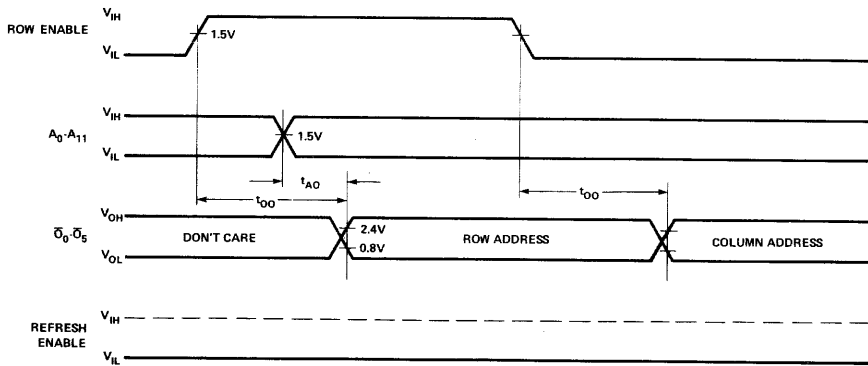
ROW ENABLE
$V_{IH}$
$V_{IL}$
1.5V

$A_0$-$A_{11}$
$V_{IH}$
$V_{IL}$
1.5V

$t_{AO}$
$t_{OO}$
$t_{OO}$

$\overline{O}_0$-$\overline{O}_5$
$V_{OH}$
$V_{OL}$
DON'T CARE
2.4V
0.8V
ROW ADDRESS
COLUMN ADDRESS

REFRESH ENABLE
$V_{IH}$
$V_{IL}$